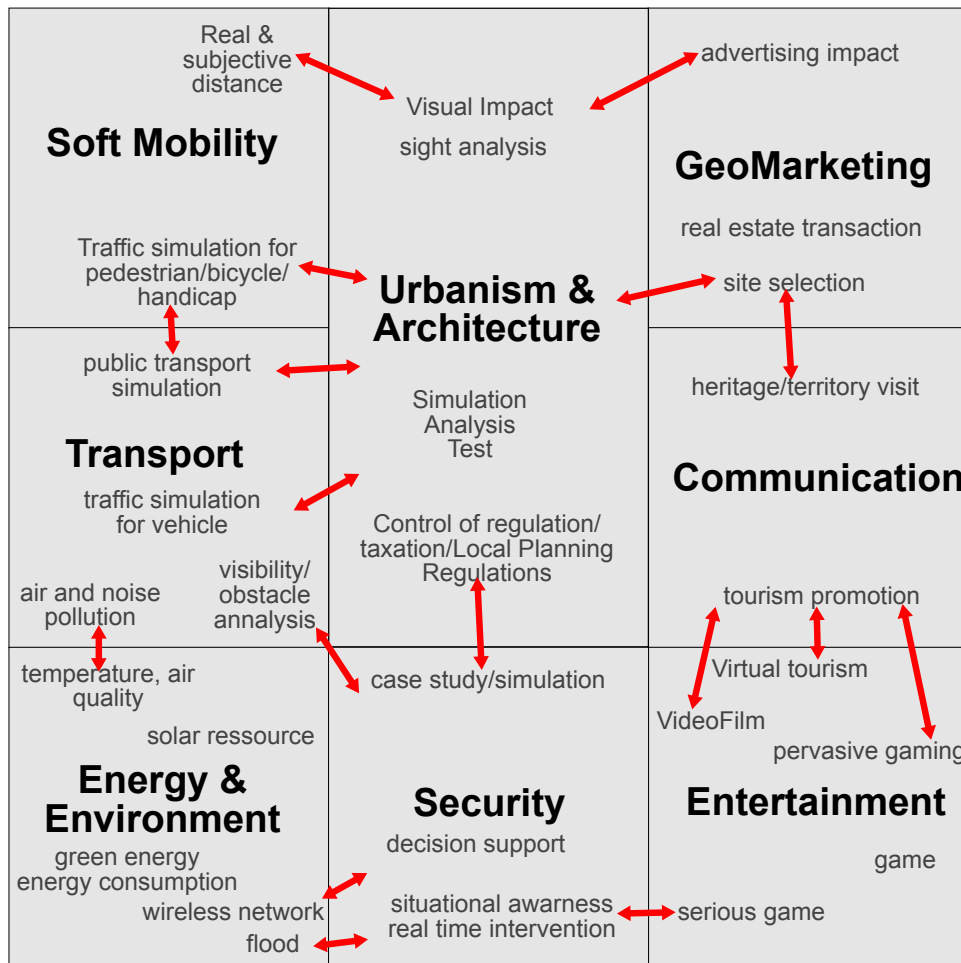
Real & subjective distance

Visual Impact

sight analysis

advertising impact

Soft Mobility

GeoMarketing

real estate transaction

Traffic simulation for pedestrian/bicycle/ handicap

Urbanism & Architecture

site selection

public transport simulation

heritage/territory visit

Simulation
Analysis
Test

Transport

Communication

traffic simulation for vehicle

Control of regulation/ taxation/Local Planning Regulations

visibility/ obstacle analysis

air and noise pollution

tourism promotion

temperature, air quality

case study/simulation

Virtual tourism

VideoFilm

solar ressource

pervasive gaming

Energy & Environment

Security

Entertainment

decision support

green energy
energy consumption

game

wireless network

situational awarness
real time intervention

serious game

flood